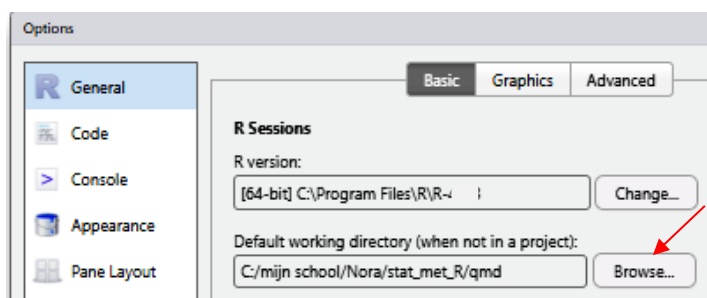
Options

General
Code
Console
Appearance
Pane Layout

Basic
Graphics
Advanced

R Sessions

R version:

[64-bit] C:\Program Files\R\R-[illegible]

Change...

Default working directory (when not in a project):

C:/mijn school/Nora/stat_met_R/qmd

Browse...